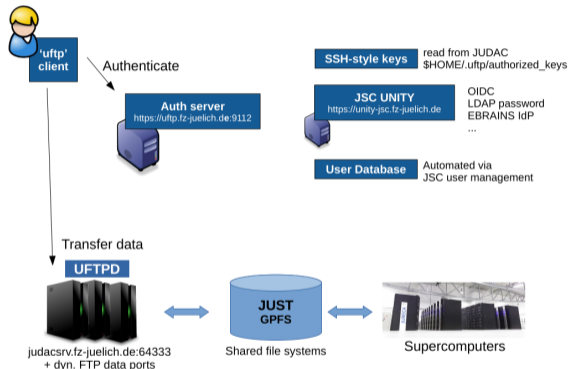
'uftp' client

Authenticate

Auth server
https://uftp.fz-juelich.de:9112

SSH-style keys
read from JUDAC $HOME/.uftp/authorized_keys

JSC UNITY
https://unity-jsc.fz-juelich.de
OIDC
LDAP password
EBRAINS IdP
...

User Database
Automated via JSC user management

Transfer data

UFTPD

judacsrv.fz-juelich.de:64333 + dyn. FTP data ports

JUST
GPFS
Shared file systems

Supercomputers